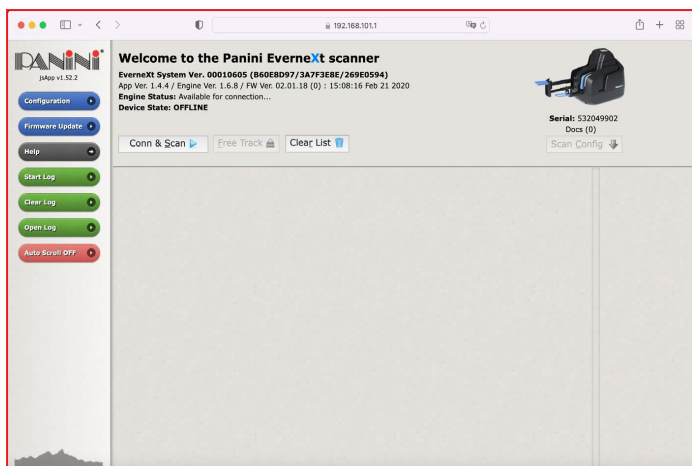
192.168.101.1

PANINI
jsApp v1.52.2

Configuration
Firmware Update
Help
Start Log
Clear Log
Open Log
Auto Scroll OFF

Welcome to the Panini EverneXt scanner

EverneXt System Ver. 00010605 (B60E8D97/3A7F3E8E/269E0594)
App Ver. 1.4.4 / Engine Ver. 1.6.8 / FW Ver. 02.01.18 (0) : 15:08:16 Feb 21 2020
Engine Status: Available for connection...
Device State: OFFLINE

Conn & Scan
Free Track
Clear List

Serial: 532049902
Docs (0)
Scan Config